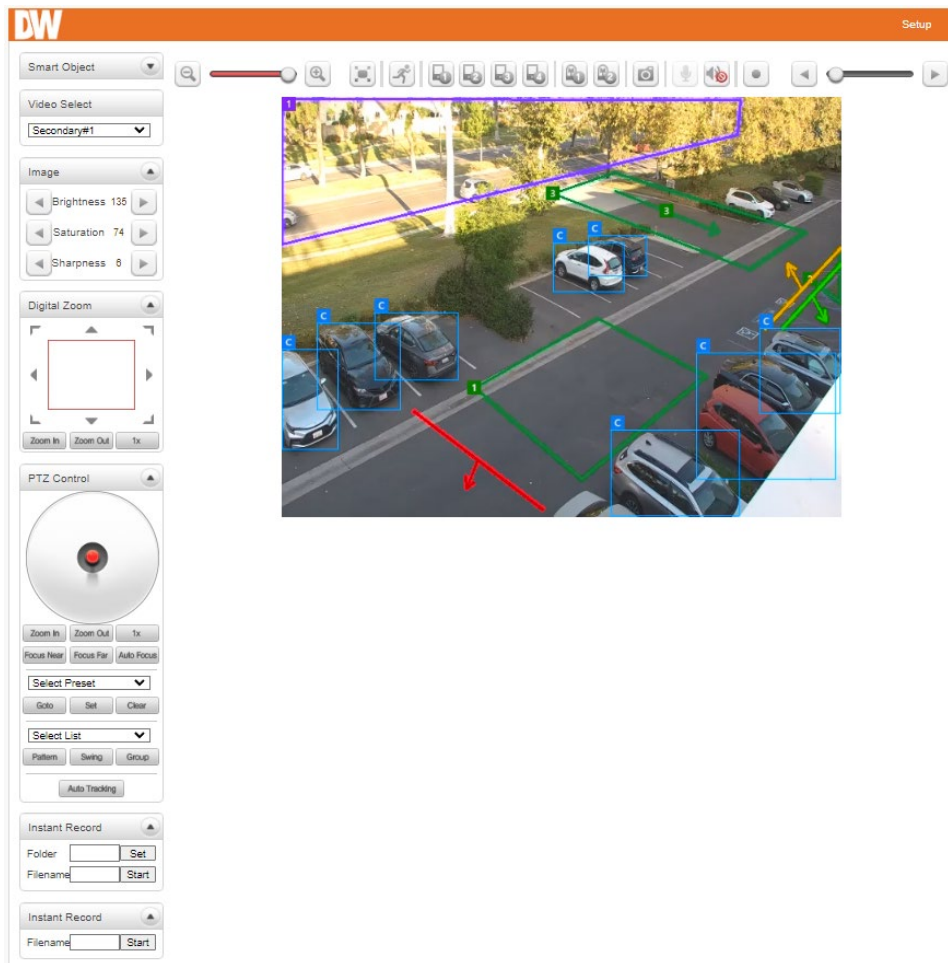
DW

Setup

Smart Object

Video Select

Secondary#1

Image

Brightness 135

Saturation 74

Sharpness 6

Digital Zoom

Zoom In Zoom Out 1x

PTZ Control

Zoom In Zoom Out 1x

Focus Near Focus Far Auto Focus

Select Preset

Goto Set Clear

Select List

Pattern Swing Group

Auto Tracking

Instant Record

Folder Set

Filename Start

Instant Record

Filename Start

1

3

3

C

C

C

C

C

1

C

C

C